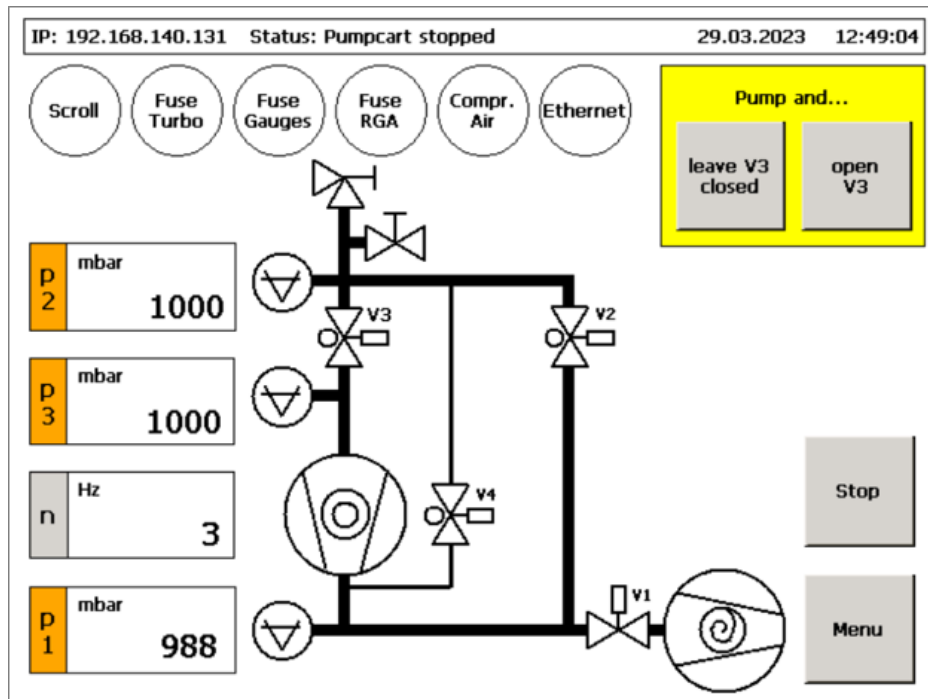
IP: 192.168.140.131 Status: Pumpcart stopped 29.03.2023 12:49:04

Scroll

Fuse Turbo

Fuse Gauges

Fuse RGA

Compr. Air

Ethernet

Pump and...

leave V3 closed

open V3

p2 mbar 1000

p3 mbar 1000

n Hz 3

p1 mbar 988

V3

V2

V4

V1

Stop

Menu